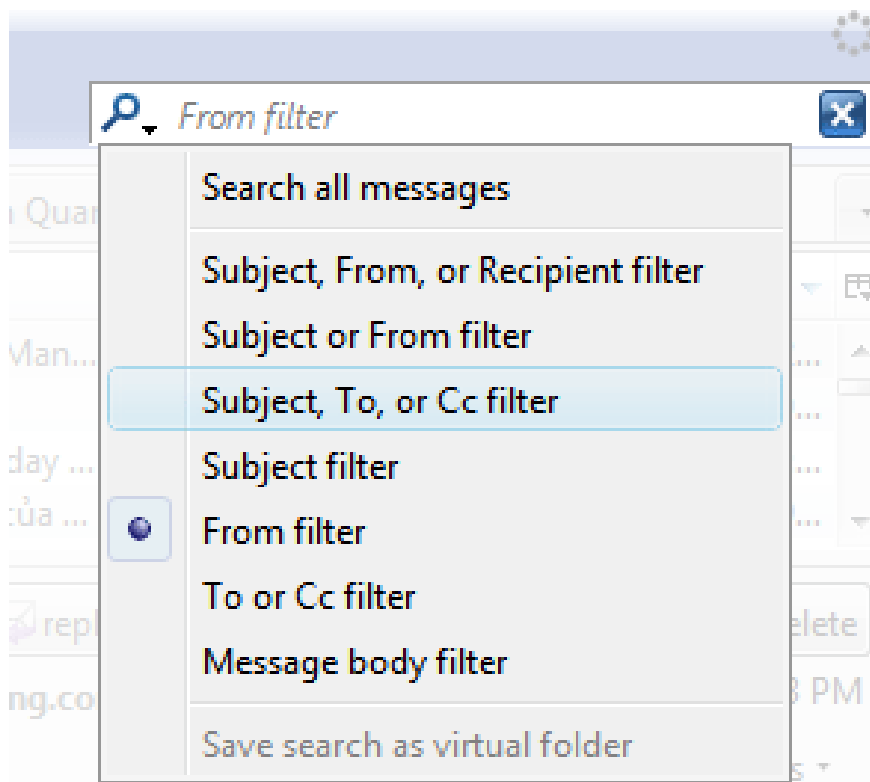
From filter

Search all messages

Subject, From, or Recipient filter
Subject or From filter
Subject, To, or Cc filter
Subject filter
From filter
To or Cc filter
Message body filter

Save search as virtual folder

Quan
Man...
day ...
của ...
repl
ng.co
elete
PM